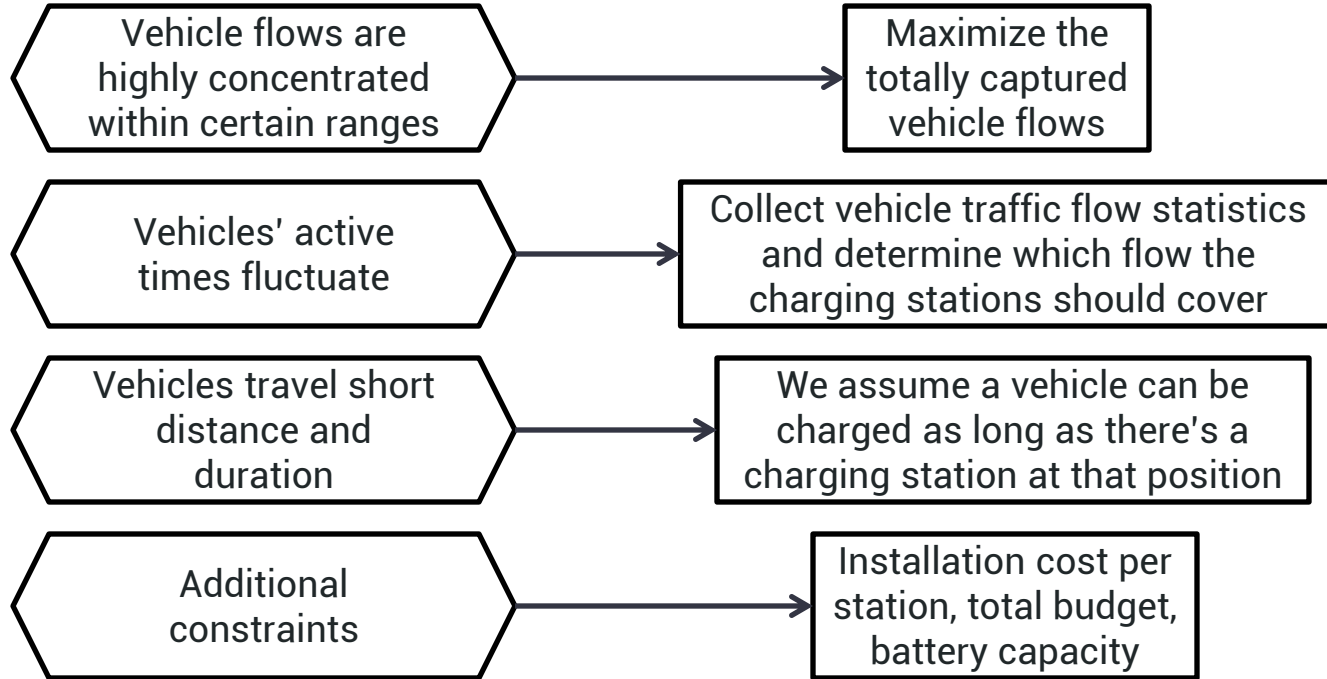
Vehicle flows are highly concentrated within certain ranges

Maximize the totally captured vehicle flows

Vehicles’ active times fluctuate

Collect vehicle traffic flow statistics and determine which flow the charging stations should cover

Vehicles travel short distance and duration

We assume a vehicle can be charged as long as there's a charging station at that position

Additional constraints

Installation cost per station, total budget, battery capacity